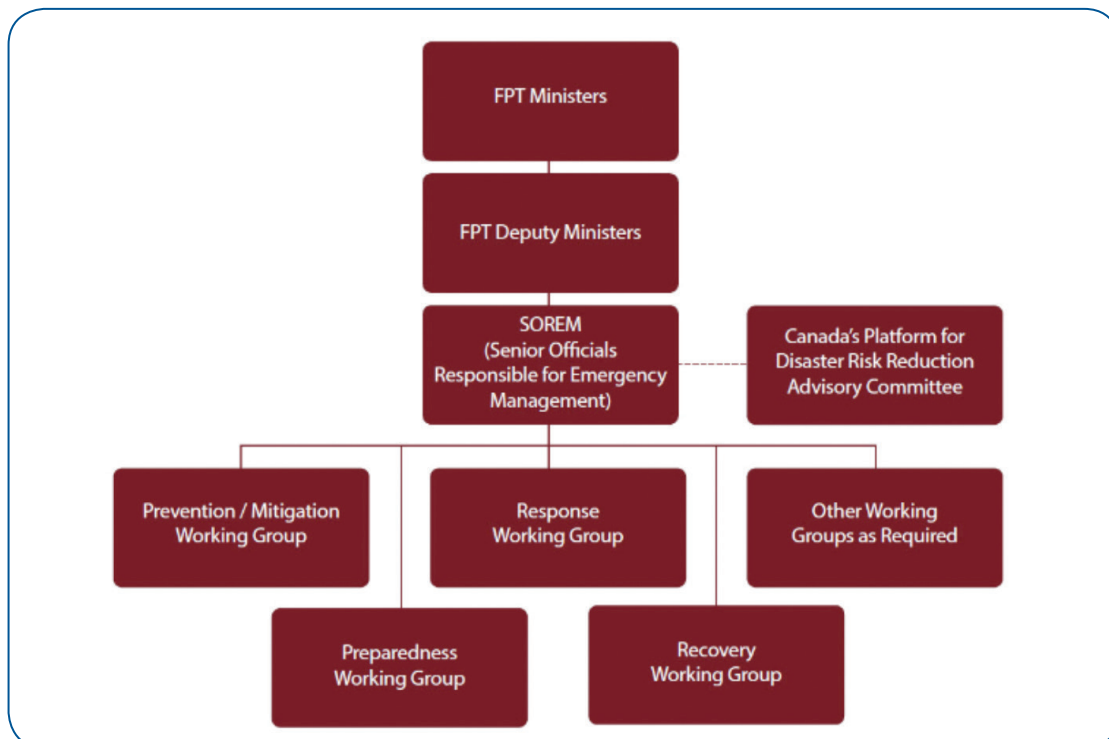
FPT Ministers

FPT Deputy Ministers

SOREM
(Senior Officials Responsible for Emergency Management)

Canada's Platform for Disaster Risk Reduction Advisory Committee

Prevention / Mitigation Working Group

Response Working Group

Other Working Groups as Required

Preparedness Working Group

Recovery Working Group